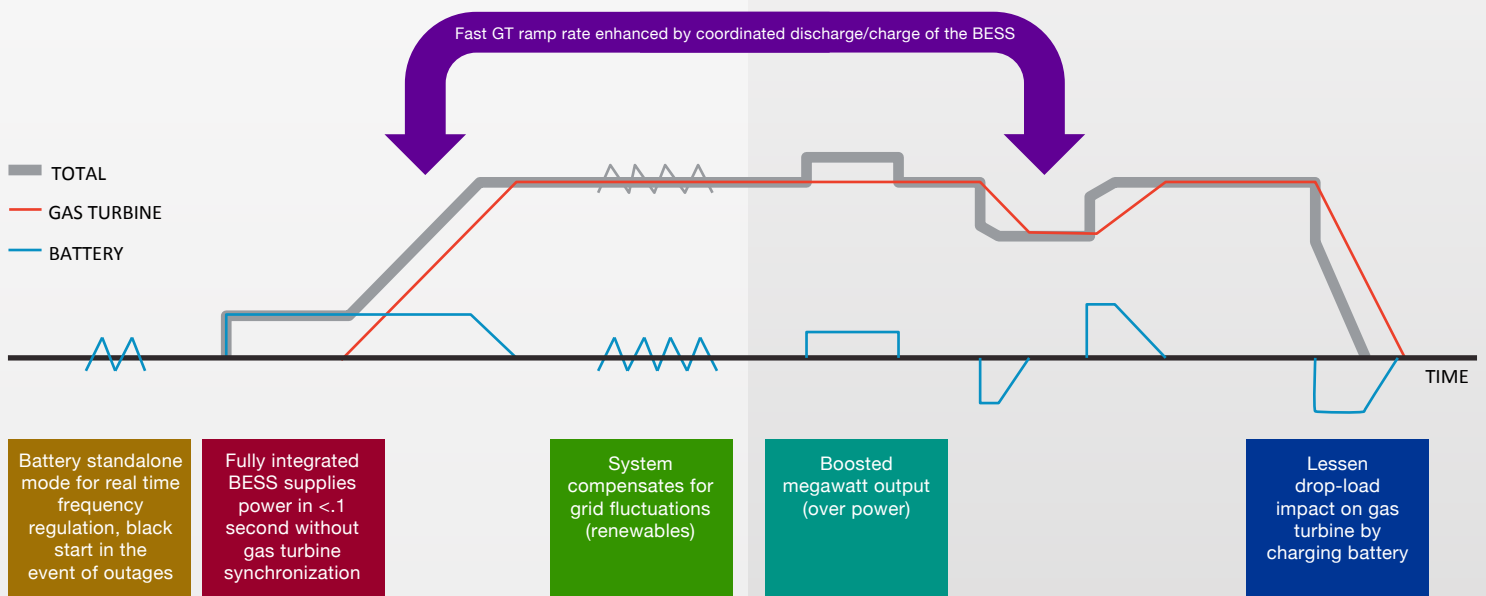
Fast GT ramp rate enhanced by coordinated discharge/charge of the BESS

TOTAL

GAS TURBINE

BATTERY

TIME

Battery standalone mode for real time frequency regulation, black start in the event of outages

Fully integrated BESS supplies power in <.1 second without gas turbine synchronization

System compensates for grid fluctuations (renewables)

Boosted megawatt output (over power)

Lessen drop-load impact on gas turbine by charging battery